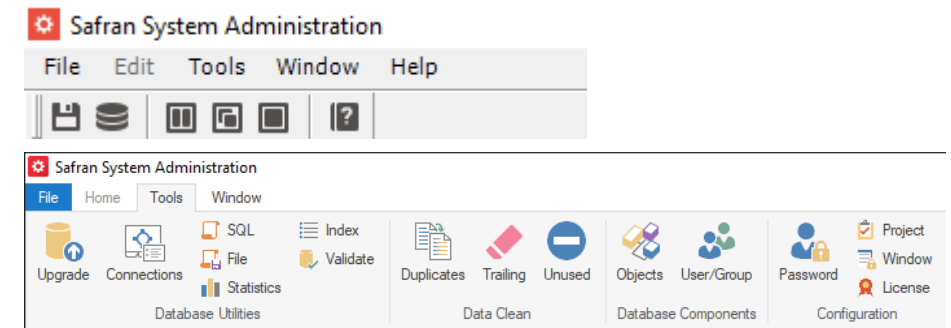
Safran System Administration

File Edit Tools Window Help

Safran System Administration

File Home Tools Window

Upgrade Connections SQL File Statistics Index Validate

Database Utilities

Duplicates Trailing Unused

Data Clean

Objects User/Group

Database Components

Password Project Window License

Configuration